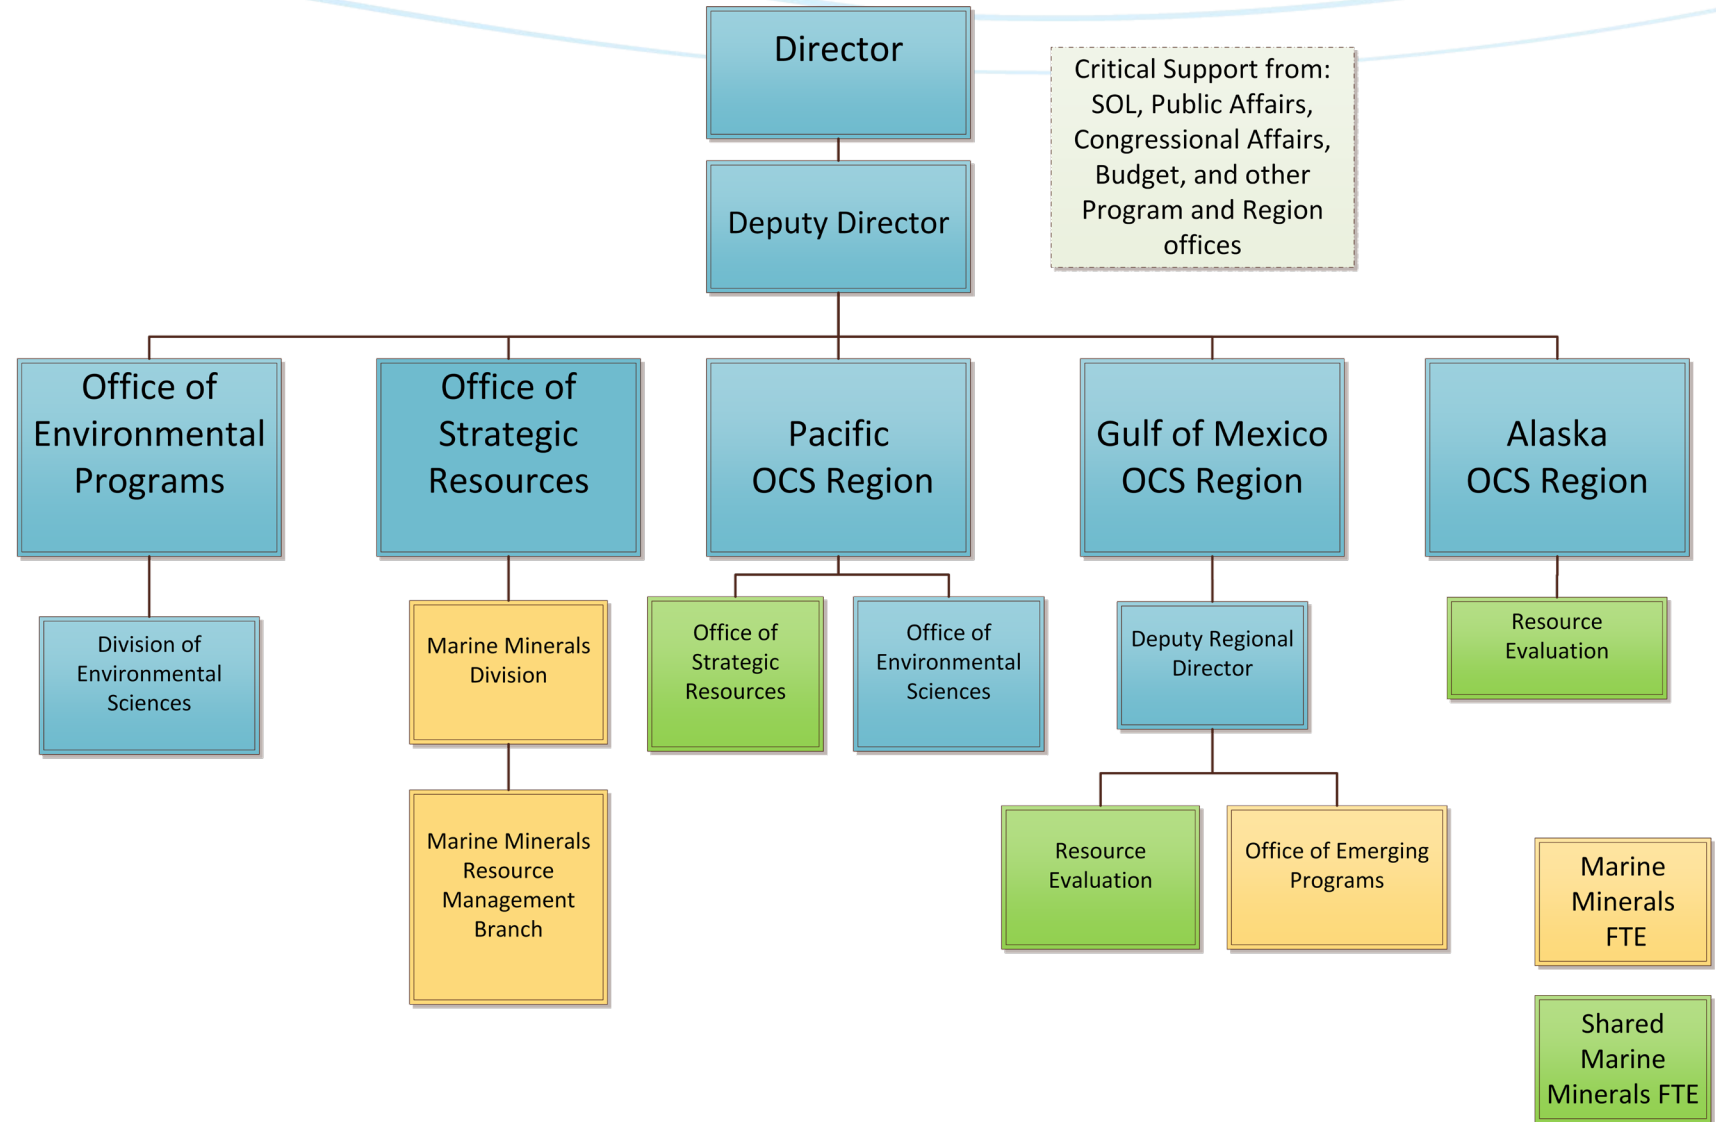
Director

Critical Support from: SOL, Public Affairs, Congressional Affairs, Budget, and other Program and Region offices

Deputy Director

Office of Environmental Programs

Office of Strategic Resources

Pacific OCS Region

Gulf of Mexico OCS Region

Alaska OCS Region

Division of Environmental Sciences

Marine Minerals Division

Marine Minerals Resource Management Branch

Office of Strategic Resources

Office of Environmental Sciences

Deputy Regional Director

Resource Evaluation

Office of Emerging Programs

Resource Evaluation

Marine Minerals FTE

Shared Marine Minerals FTE